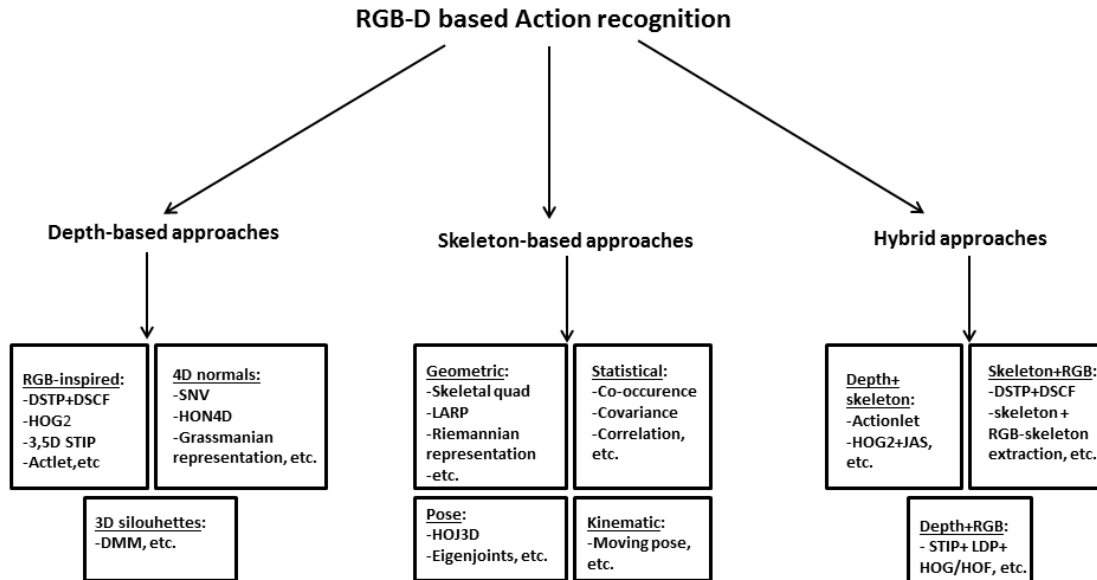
RGB-D based Action recognition

Depth-based approaches

RGB-inspired:
-DSTP+DSCF
-HOG2
-3,5D STIP
-Actlet,etc

4D normals:
-SNV
-HON4D
-Grassmanian representation, etc.

3D silouhettes:
-DMM, etc.

Skeleton-based approaches

Geometric:
-Skeletal quad
-LARP
-Riemannian representation
-etc.

Statistical:
-Co-occurence
-Covariance
-Correlation, etc.

Pose:
-HOJ3D
-Eigenjoints, etc.

Kinematic:
-Moving pose, etc.

Hybrid approaches

Depth+ skeleton:
-Actionlet
-HOG2+JAS, etc.

Skeleton+RGB:
-DSTP+DSCF
-skeleton + RGB-skeleton extraction, etc.

Depth+RGB:
- STIP+ LDP+ HOG/HOF, etc.